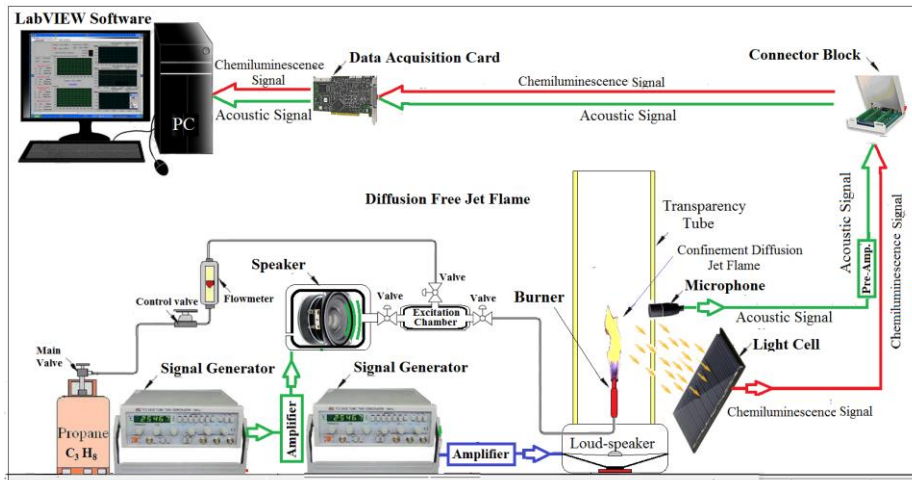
LabVIEW Software

PC

Chemiluminescence Signal

Acoustic Signal

Data Acquisition Card

Chemiluminescence Signal

Acoustic Signal

Connector Block

Diffusion Free Jet Flame

Transparency Tube

Confinement Diffusion Jet Flame

Acoustic Signal

Chemiluminescence Signal

Pre-Amp.

Speaker

Valve

Valve

Valve

Excitation Chamber

Flowmeter

Control valve

Main Valve

Burner

Microphone

Acoustic Signal

Light Cell

Signal Generator

Signal Generator

Amplifier

Amplifier

Propane $C_3H_8$

Loud-speaker

Chemiluminescence Signal